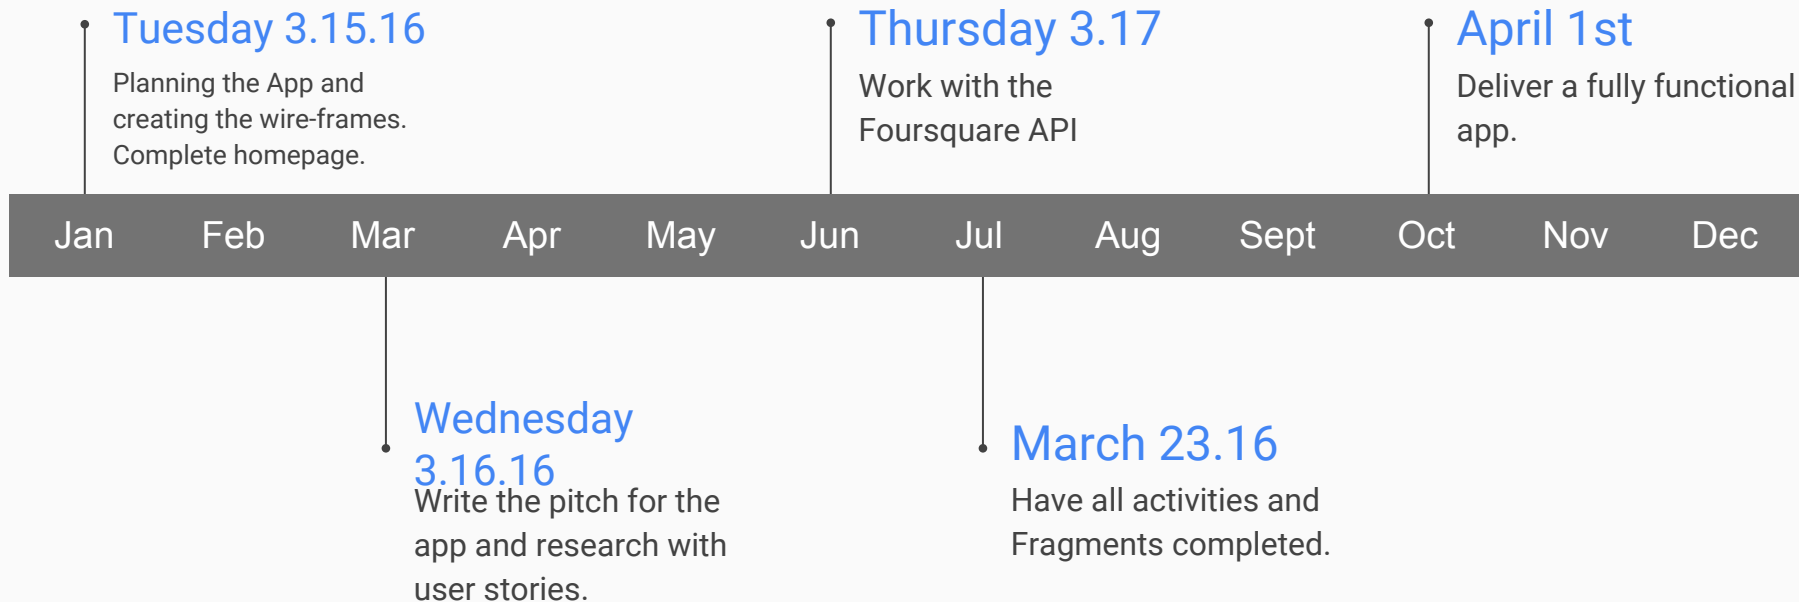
Tuesday 3.15.16

Planning the App and creating the wire-frames. Complete homepage.

Thursday 3.17

Work with the Foursquare API

April 1st

Deliver a fully functional app.

Jan Feb Mar Apr May Jun Jul Aug Sept Oct Nov Dec

Wednesday 3.16.16

Write the pitch for the app and research with user stories.

March 23.16

Have all activities and Fragments completed.